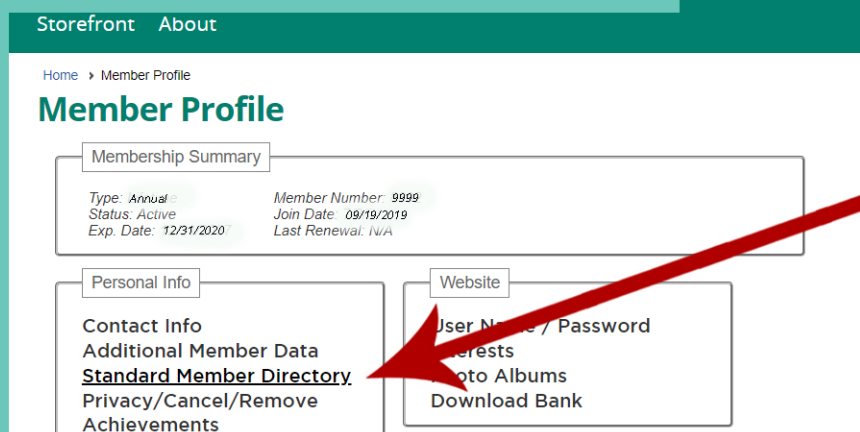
Storefront About

Home › Member Profile

Member Profile

Membership Summary

Type: Annual
Status: Active
Exp. Date: 12/31/2020

Member Number: 9999
Join Date: 09/19/2019
Last Renewal: N/A

Personal Info

Contact Info
Additional Member Data
Standard Member Directory
Privacy/Cancel/Remove
Achievements

Website

User N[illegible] / Password
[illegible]terests
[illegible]oto Albums
Download Bank